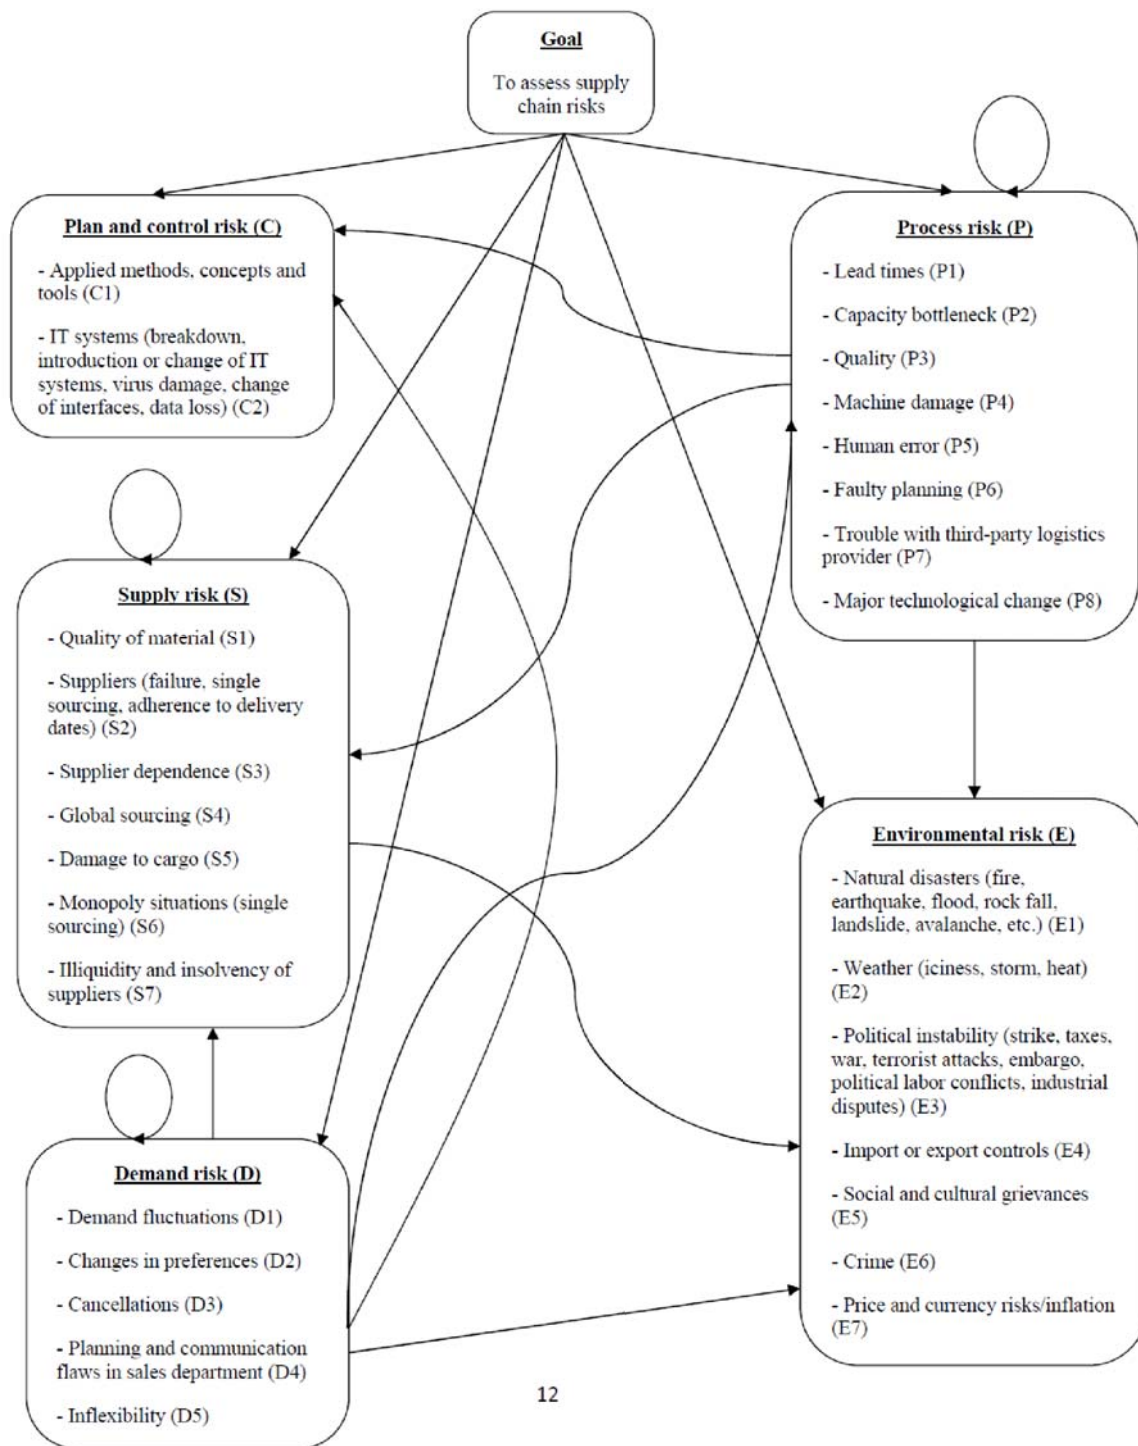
Goal

To assess supply chain risks

Plan and control risk (C)

- Applied methods, concepts and tools (C1)

- IT systems (breakdown, introduction or change of IT systems, virus damage, change of interfaces, data loss) (C2)

Process risk (P)

- Lead times (P1)

- Capacity bottleneck (P2)

- Quality (P3)

- Machine damage (P4)

- Human error (P5)

- Faulty planning (P6)

- Trouble with third-party logistics provider (P7)

- Major technological change (P8)

Supply risk (S)

- Quality of material (S1)

- Suppliers (failure, single sourcing, adherence to delivery dates) (S2)

- Supplier dependence (S3)

- Global sourcing (S4)

- Damage to cargo (S5)

- Monopoly situations (single sourcing) (S6)

- Illiquidity and insolvency of suppliers (S7)

Environmental risk (E)

- Natural disasters (fire, earthquake, flood, rock fall, landslide, avalanche, etc.) (E1)

- Weather (iciness, storm, heat) (E2)

- Political instability (strike, taxes, war, terrorist attacks, embargo, political labor conflicts, industrial disputes) (E3)

- Import or export controls (E4)

- Social and cultural grievances (E5)

- Crime (E6)

- Price and currency risks/inflation (E7)

Demand risk (D)

- Demand fluctuations (D1)

- Changes in preferences (D2)

- Cancellations (D3)

- Planning and communication flaws in sales department (D4)

- Inflexibility (D5)

12